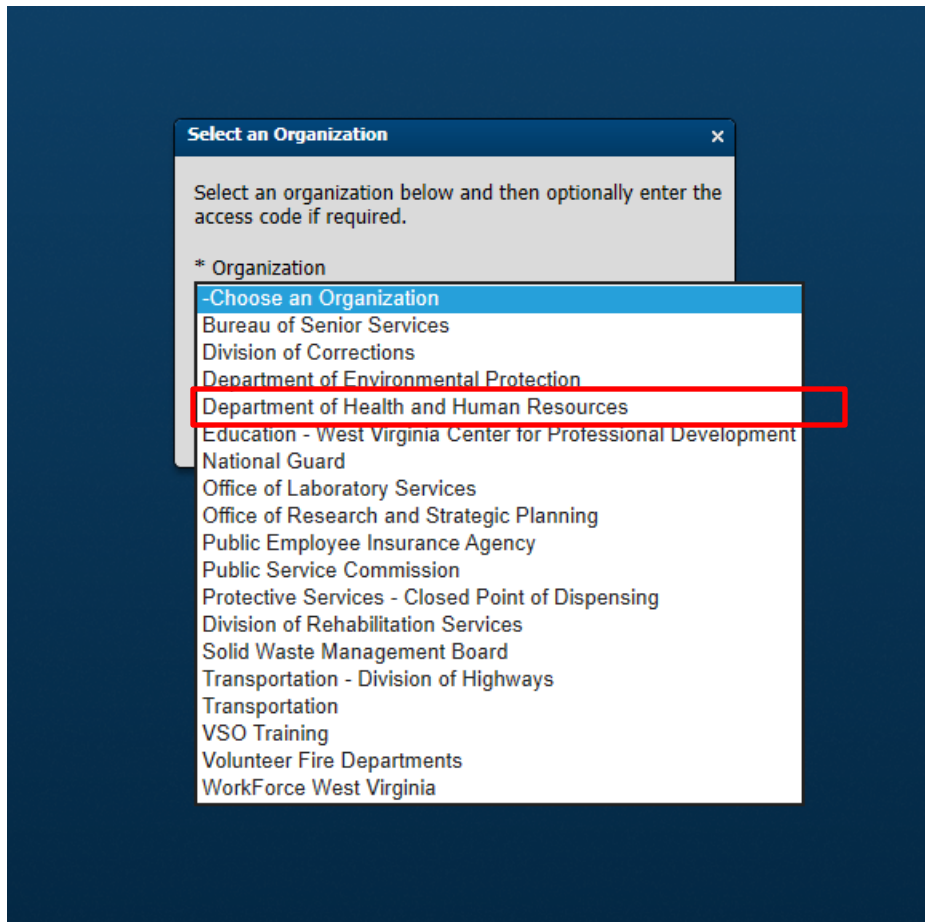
Select an Organization ×

Select an organization below and then optionally enter the access code if required.

* Organization

-Choose an Organization
Bureau of Senior Services
Division of Corrections
Department of Environmental Protection
Department of Health and Human Resources
Education - West Virginia Center for Professional Development
National Guard
Office of Laboratory Services
Office of Research and Strategic Planning
Public Employee Insurance Agency
Public Service Commission
Protective Services - Closed Point of Dispensing
Division of Rehabilitation Services
Solid Waste Management Board
Transportation - Division of Highways
Transportation
VSO Training
Volunteer Fire Departments
WorkForce West Virginia